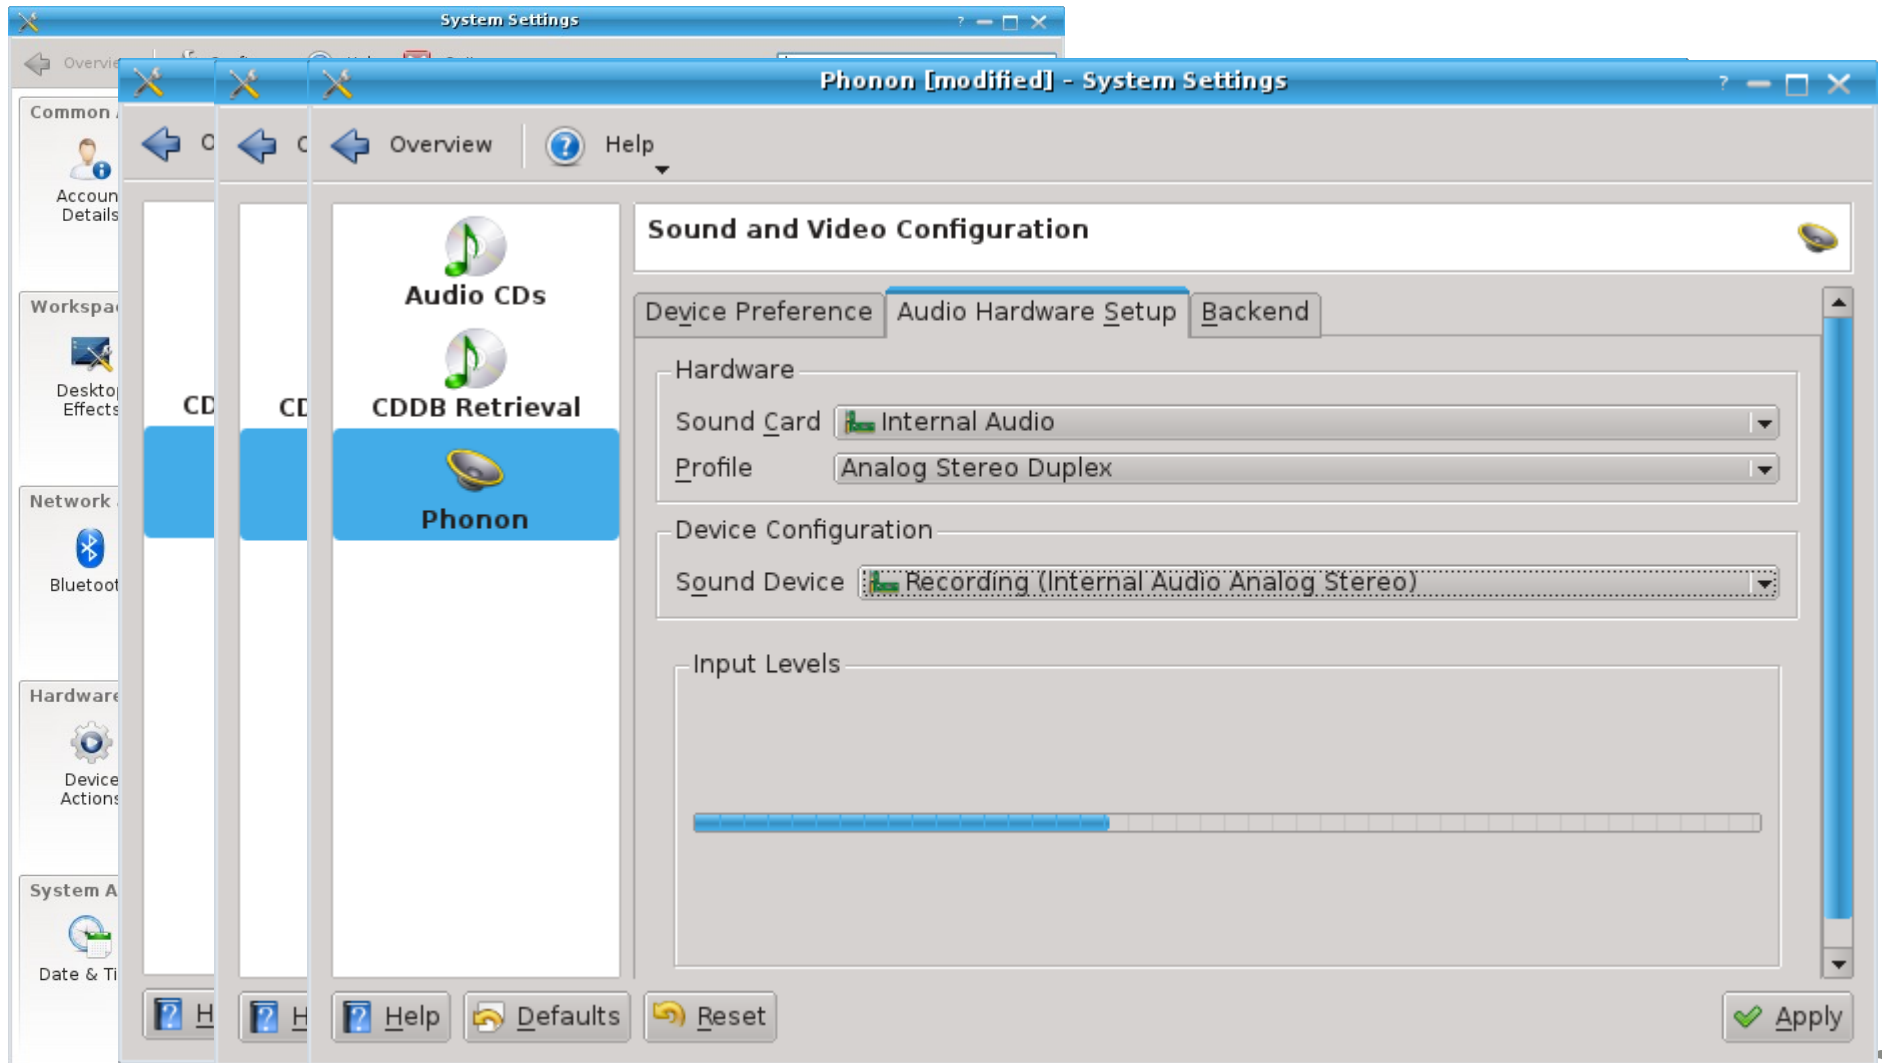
System Settings

Overvie

Common

Accoun Details

Workspa

Deskto Effects

Network

Bluetoot

Hardware

Device Actions

System A

Date & Ti

CD

H

CD

H

Phonon [modified] - System Settings

Overview

Help

Audio CDs

CDDB Retrieval

Phonon

Sound and Video Configuration

Device Preference

Audio Hardware Setup

Backend

Hardware

Sound Card

Internal Audio

Profile

Analog Stereo Duplex

Device Configuration

Sound Device

Recording (Internal Audio Analog Stereo)

Input Levels

Help

Defaults

Reset

Apply